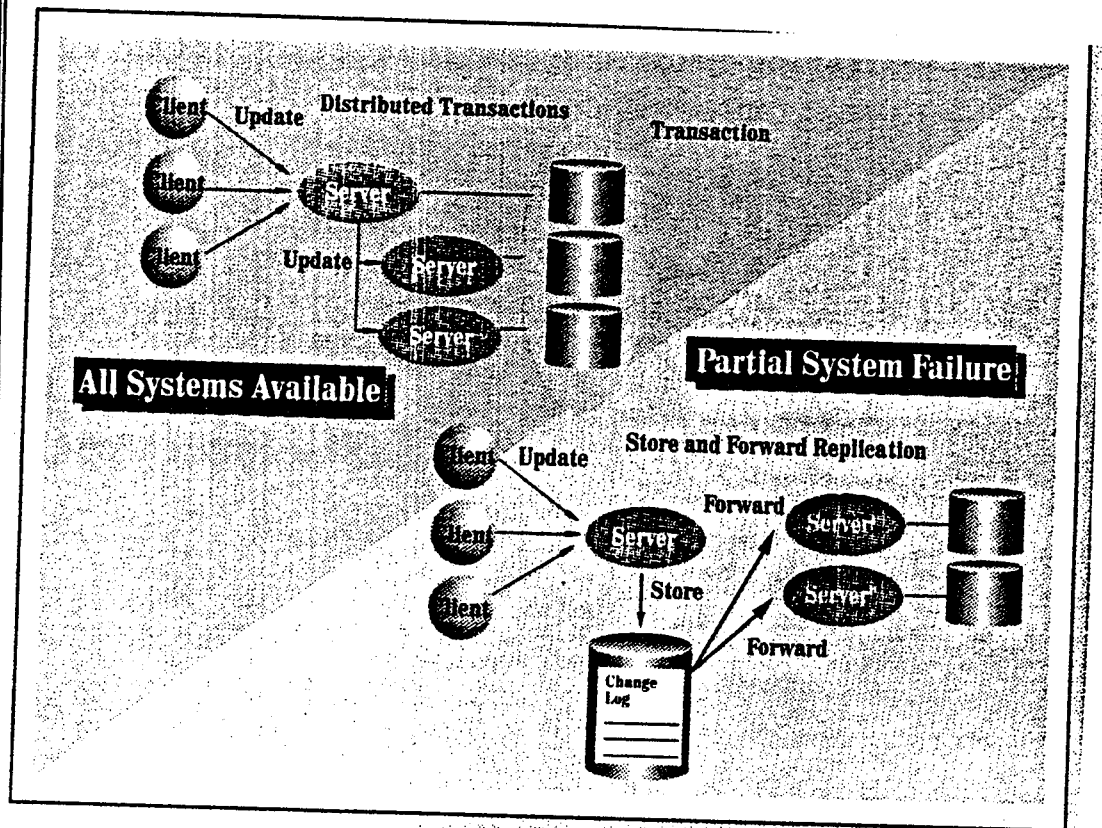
Client Update Distributed Transactions

Transaction

Client

Client

Server

Update

Server

Server

All Systems Available

Partial System Failure

Store and Forward Replication

Client Update

Client

Client

Server

Forward

Server

Server

Store

Forward

Change Log